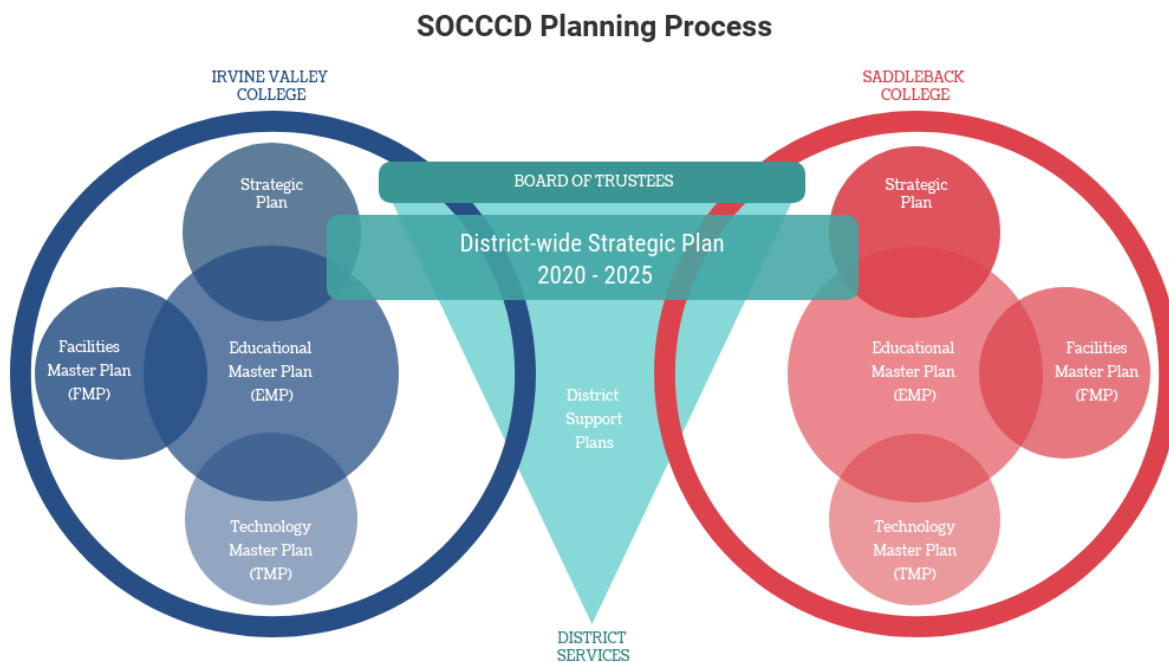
SOCCCD Planning Process

IRVINE VALLEY COLLEGE

SADDLEBACK COLLEGE

BOARD OF TRUSTEES

District-wide Strategic Plan
2020 - 2025

Strategic Plan

Facilities Master Plan (FMP)

Educational Master Plan (EMP)

Technology Master Plan (TMP)

District Support Plans

Strategic Plan

Educational Master Plan (EMP)

Facilities Master Plan (FMP)

Technology Master Plan (TMP)

DISTRICT SERVICES